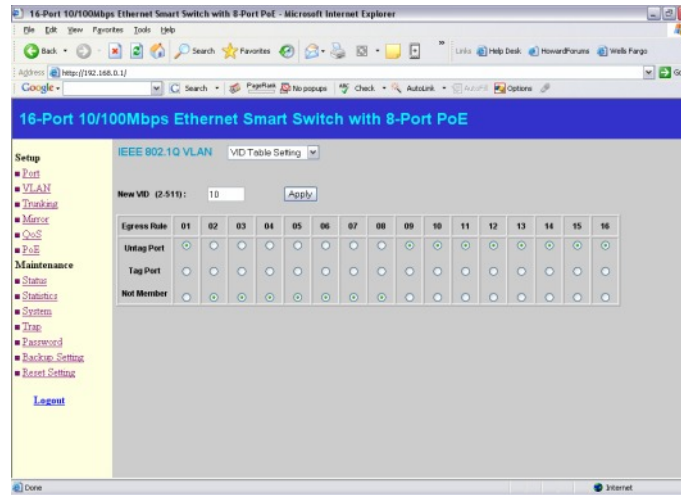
16-Port 10/100Mbps Ethernet Smart Switch with 8-Port PoE - Microsoft Internet Explorer

File Edit View Favorites Tools Help

Back Search Favorites Links Help Desk HowardForums Wells Fargo

Address http://192.168.0.1/

Google Search PageRank No popups Check AutoLink AutoFill Options

16-Port 10/100Mbps Ethernet Smart Switch with 8-Port PoE

Setup
Port
VLAN
Trunking
Mirror
QoS
PoE
Maintenance
Status
Statistics
System
Trap
Password
Backup Setting
Reset Setting

Logout

IEEE 802.1Q VLAN VID Table Setting

New VID (2-511): 10 Apply

| Egress Rule | 01 | 02 | 03 | 04 | 05 | 06 | 07 | 08 | 09 | 10 | 11 | 12 | 13 | 14 | 15 | 16 |
|---|---|---|---|---|---|---|---|---|---|---|---|---|---|---|---|---|
| Untag Port | | | | | | | | | | | | | | | | |
| Tag Port | | | | | | | | | | | | | | | | |
| Not Member | | | | | | | | | | | | | | | | |

Done Internet